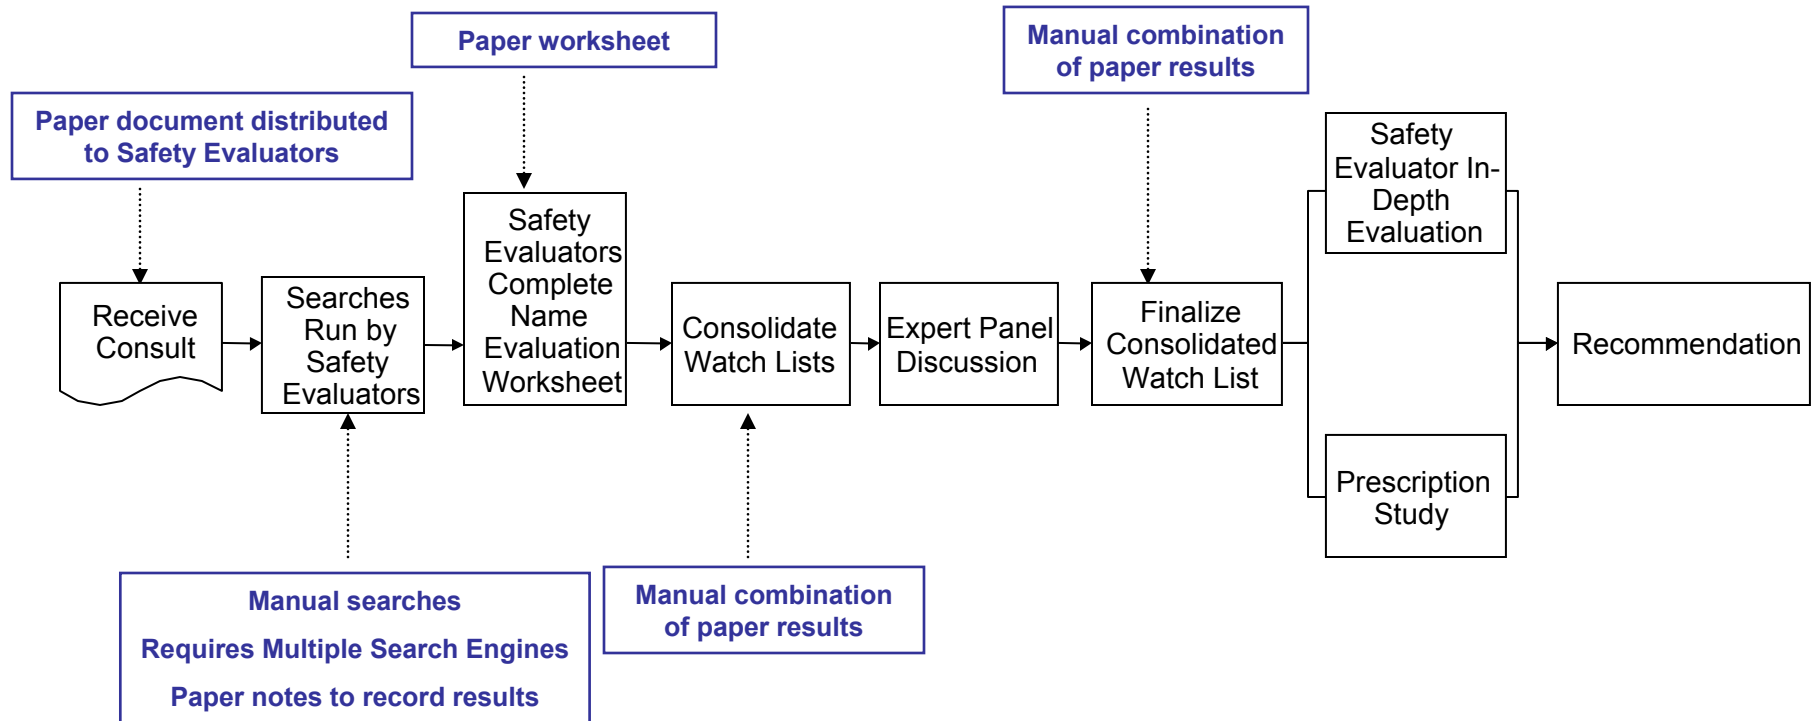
Paper document distributed to Safety Evaluators

Paper worksheet

Manual combination of paper results

Receive Consult

Searches Run by Safety Evaluators

Safety Evaluators Complete Name Evaluation Worksheet

Consolidate Watch Lists

Expert Panel Discussion

Finalize Consolidated Watch List

Safety Evaluator In-Depth Evaluation

Prescription Study

Recommendation

Manual searches

Requires Multiple Search Engines

Paper notes to record results

Manual combination of paper results